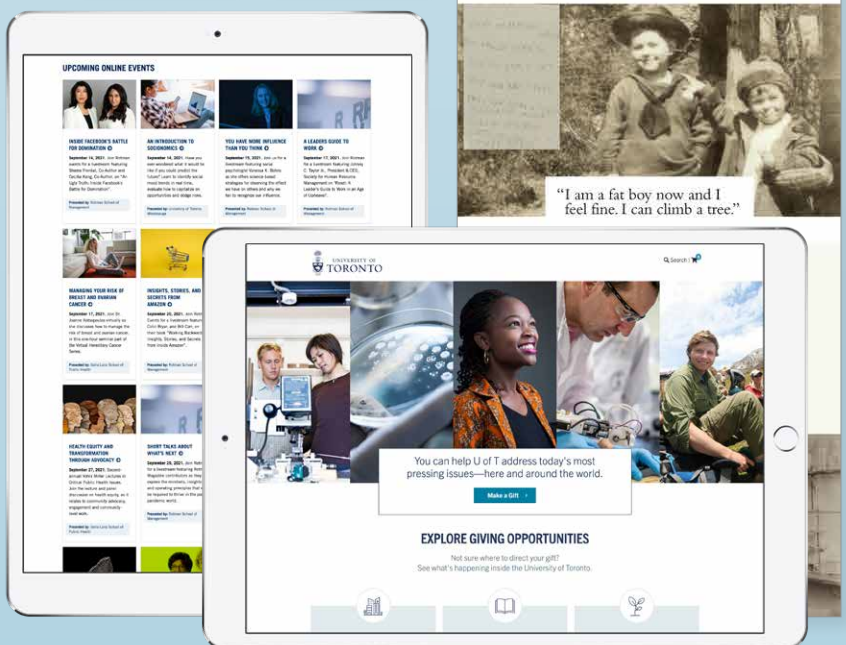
UPCOMING ONLINE EVENTS

INSIDE FACEBOOK'S BATTLE FOR DOMINATION

AN INTRODUCTION TO SOCIONOMICS

YOU HAVE MORE INFLUENCE THAN YOU THINK

A LEADERS GUIDE TO WORK

MANAGING YOUR RISK OF BREAST AND OVARIAN CANCER

INSIGHTS, STORIES, AND SECRETS FROM AMAZON

HEALTH EQUITY AND TRANSFORMATION THROUGH ADVOCACY

SHORT TALKS ABOUT WHAT'S NEXT

"I am a fat boy now and I feel fine. I can climb a tree."

UNIVERSITY OF TORONTO

Search

You can help U of T address today's most pressing issues—here and around the world.

Make a Gift

EXPLORE GIVING OPPORTUNITIES

Not sure where to direct your gift?
See what's happening inside the University of Toronto.